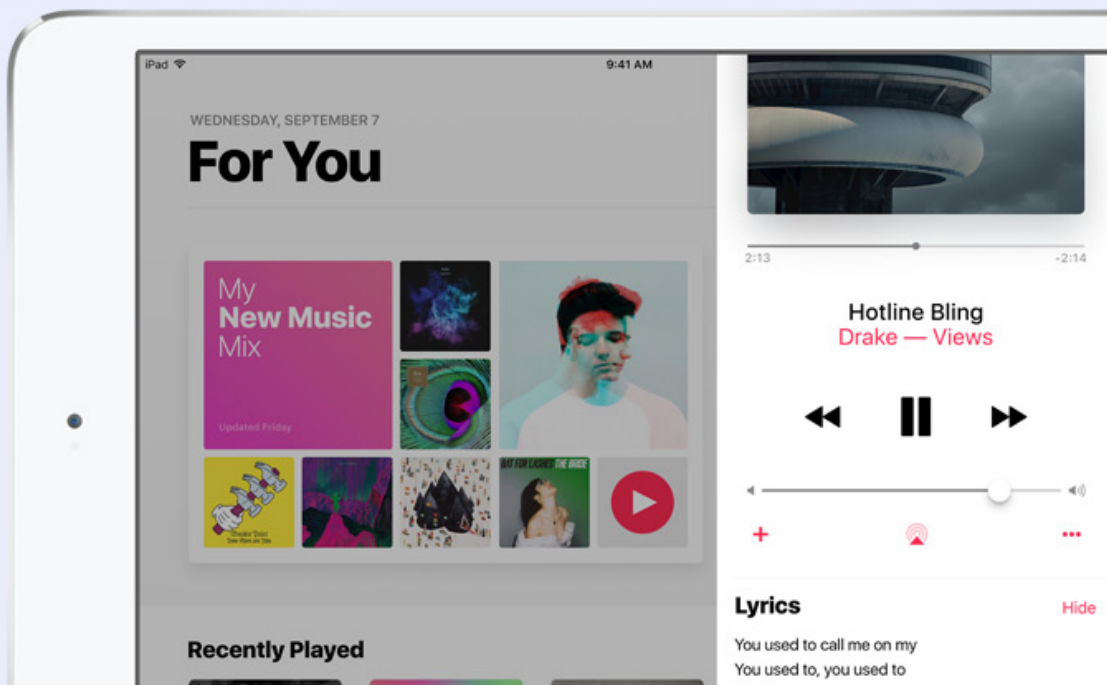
iPad
9:41 AM
WEDNESDAY, SEPTEMBER 7
For You

My
New Music
Mix
Updated Friday

BAT FOR LASHES THE BRIDE

2:13
-2:14

Hotline Bling
Drake — Views

+
•••

Lyrics
Hide
You used to call me on my
You used to, you used to

Recently Played